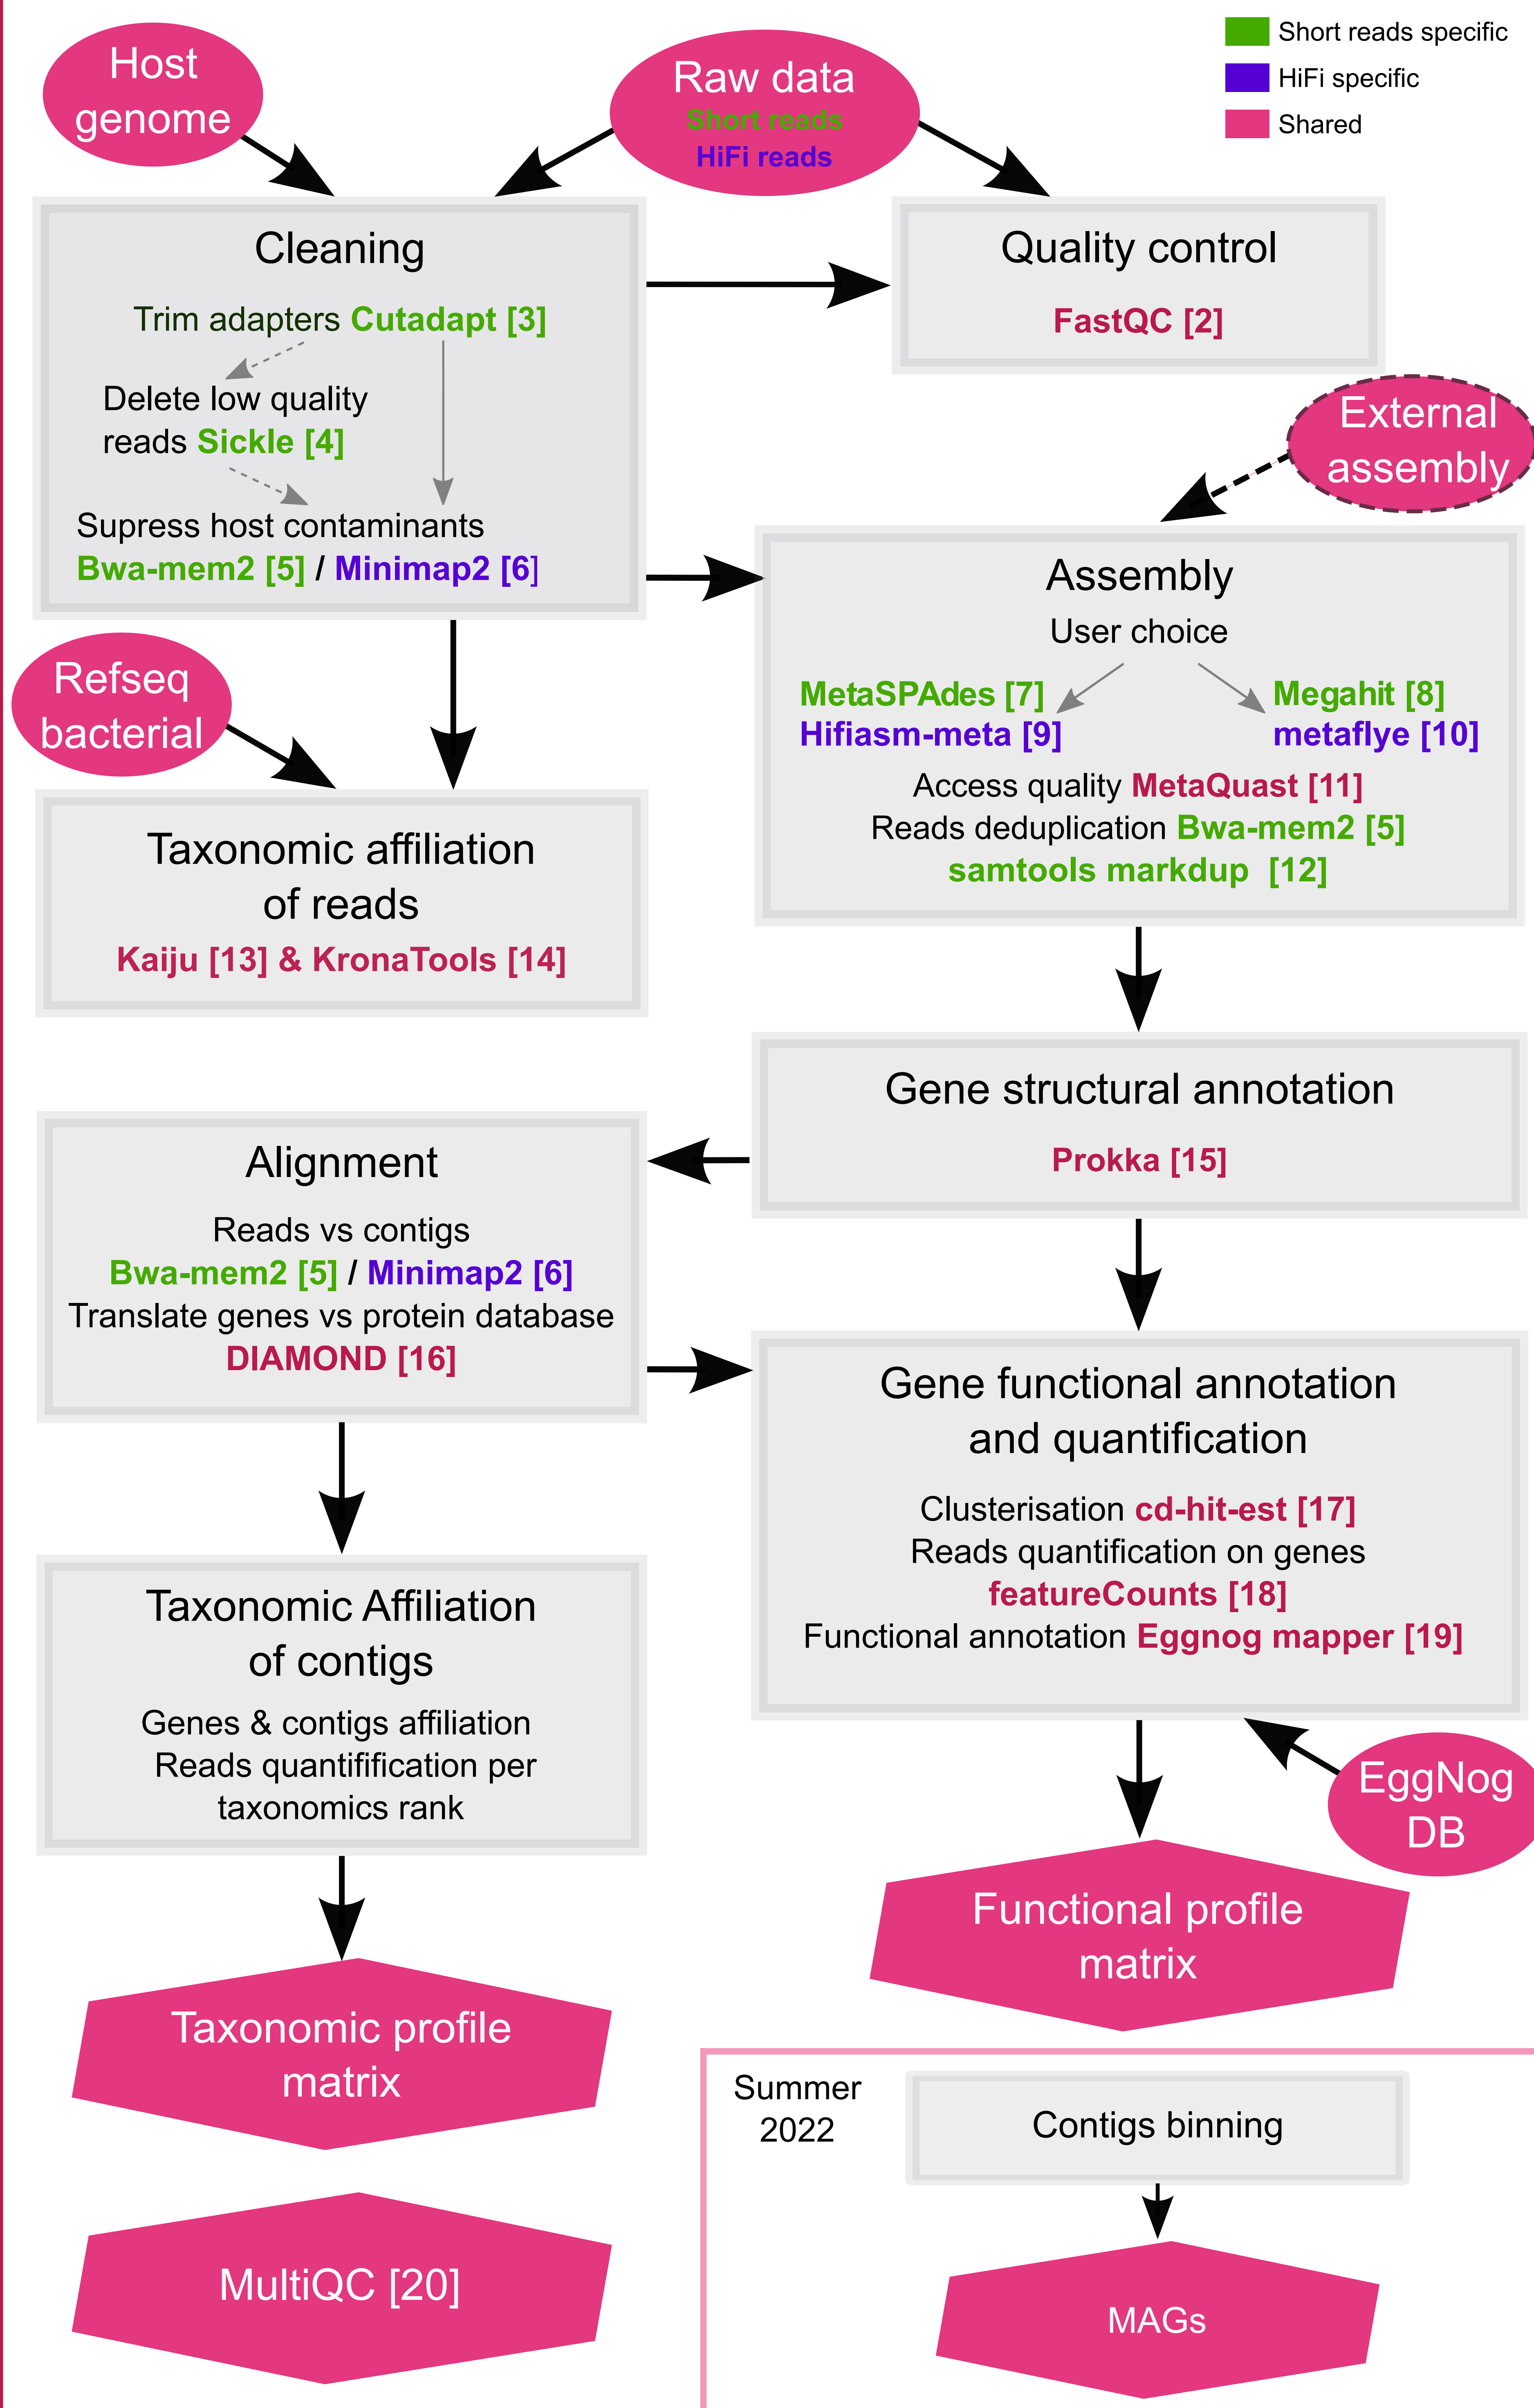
Short reads specific
HiFi specific
Shared

Host genome

Raw data
Short reads
HiFi reads

Cleaning
Trim adapters Cutadapt [3]
Delete low quality reads Sickle [4]
Supress host contaminants
Bwa-mem2 [5] / Minimap2 [6]

Quality control
FastQC [2]

External assembly

Assembly
User choice
MetaSPAdes [7]
Hifiasm-meta [9]
Megahit [8]
metaflye [10]
Access quality MetaQuast [11]
Reads deduplication Bwa-mem2 [5]
samtools markdup [12]

Refseq bacterial

Taxonomic affiliation of reads
Kaiju [13] & KronaTools [14]

Gene structural annotation
Prokka [15]

Alignment
Reads vs contigs
Bwa-mem2 [5] / Minimap2 [6]
Translate genes vs protein database
DIAMOND [16]

Gene functional annotation and quantification
Clusterisation cd-hit-est [17]
Reads quantification on genes
featureCounts [18]
Functional annotation Eggnog mapper [19]

Taxonomic Affiliation of contigs
Genes & contigs affiliation
Reads quantification per taxonomics rank

EggNog DB

Functional profile matrix

Taxonomic profile matrix

Summer 2022

Contigs binning

MAGs

MultiQC [20]